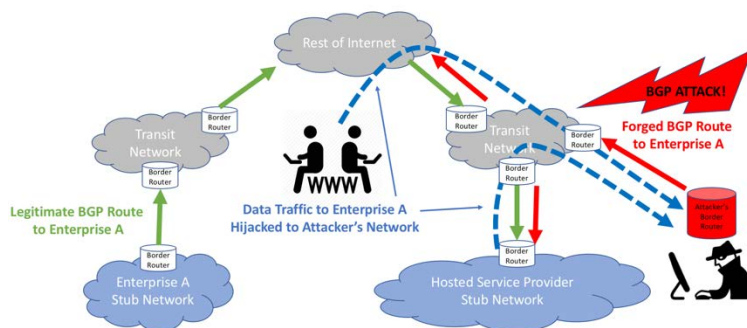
Rest of Internet

Border Router

Transit Network

Border Router

Legitimate BGP Route to Enterprise A

Border Router

Enterprise A Stub Network

WWW

Data Traffic to Enterprise A Hijacked to Attacker's Network

Border Router

Transit Network

Border Router

Border Router

Border Router

Hosted Service Provider Stub Network

BGP ATTACK!

Forged BGP Route to Enterprise A

Attacker's Border Router